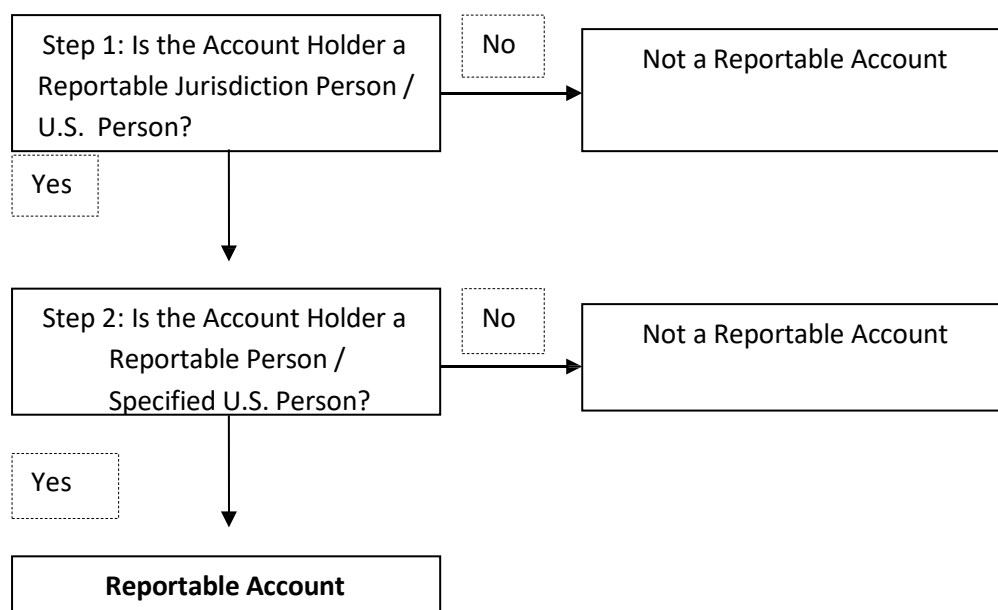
Step 1: Is the Account Holder a Reportable Jurisdiction Person / U.S. Person?

No

Not a Reportable Account

Yes

Step 2: Is the Account Holder a Reportable Person / Specified U.S. Person?

No

Not a Reportable Account

Yes

**Reportable Account**